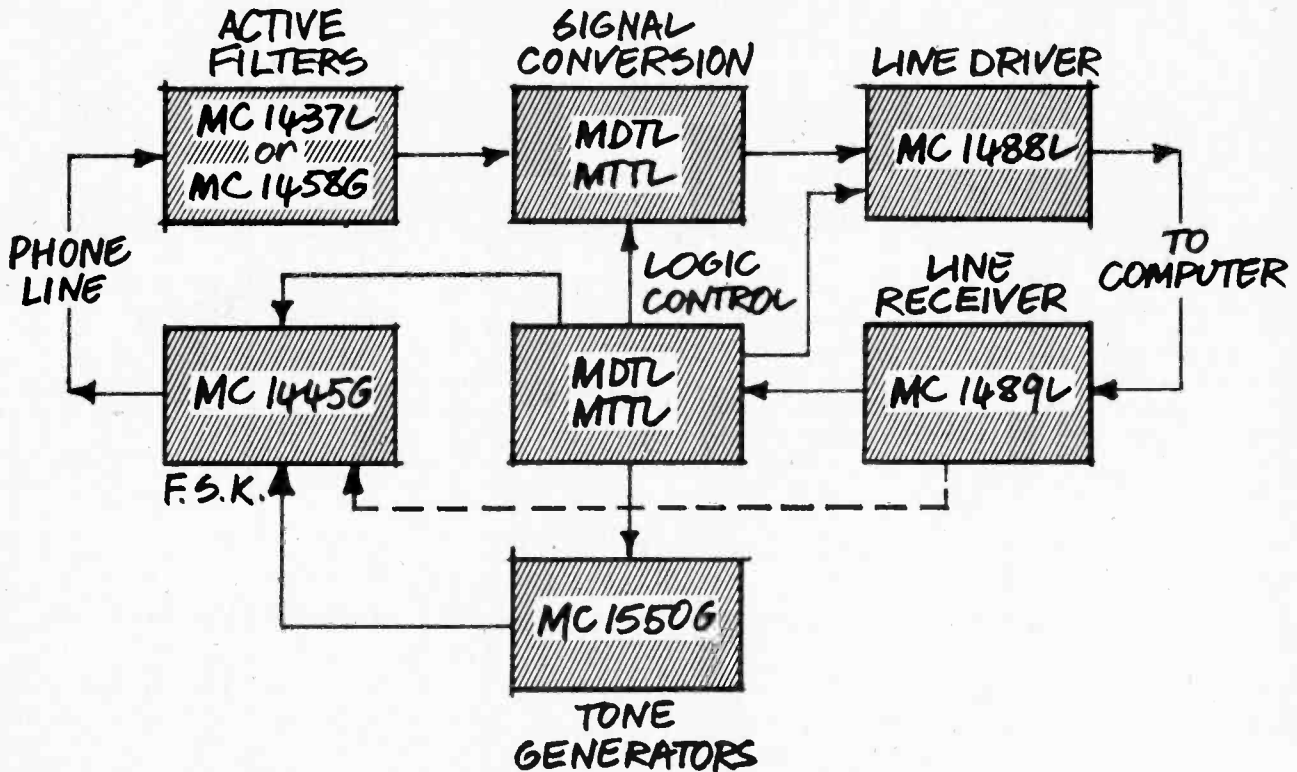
ACTIVE FILTERS

MC 1437L or MC 1458G

SIGNAL CONVERSION

MDTL MTTL

LINE DRIVER

MC 1488L

PHONE LINE

TO COMPUTER

LOGIC CONTROL

LINE RECEIVER

MC 1445G

MDTL MTTL

MC 1489L

F.S.K.

MC 1550G

TONE GENERATORS